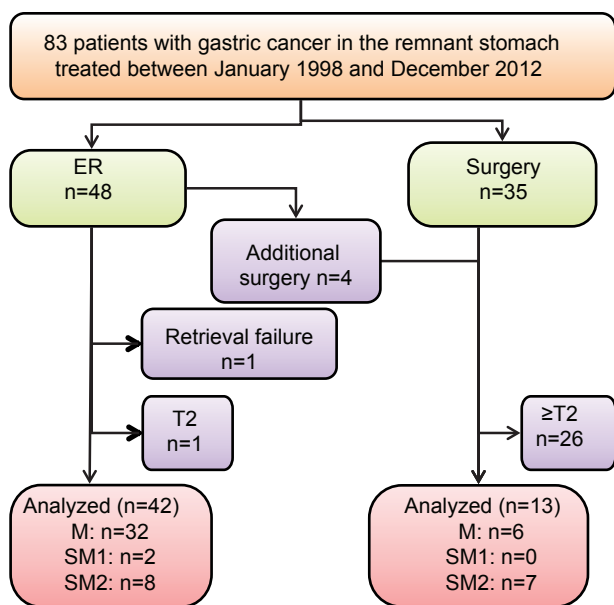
83 patients with gastric cancer in the remnant stomach treated between January 1998 and December 2012

ER
n=48

Surgery
n=35

Additional surgery n=4

Retrieval failure
n=1

T2
n=1

≥T2
n=26

Analyzed (n=42)
M: n=32
SM1: n=2
SM2: n=8

Analyzed (n=13)
M: n=6
SM1: n=0
SM2: n=7